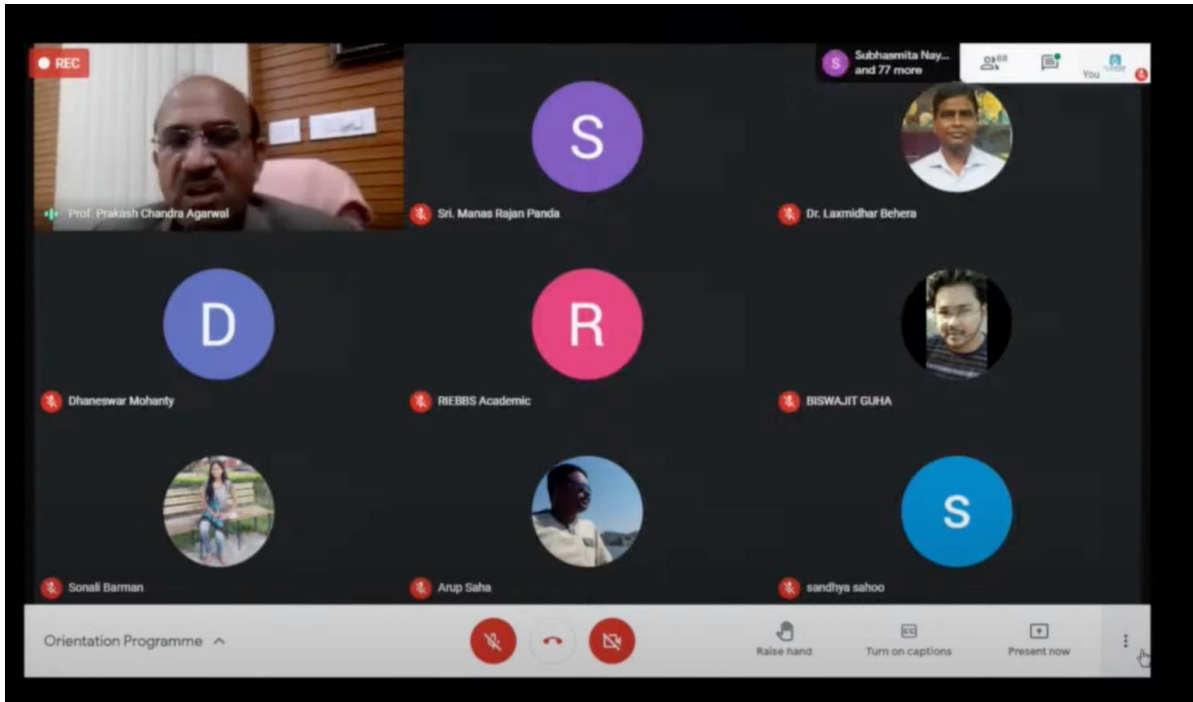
REC

S Subhasmita Nay... and 77 more

88

You

Prof. Prakash Chandra Agarwal

S

Sri. Manas Rajan Panda

Dr. Laxmidhar Behera

D

Dhaneswar Mohanty

R

RIEBBS Academic

BISWAJIT GUHA

Sonali Barman

Arup Saha

S

sandhya sahoo

Orientation Programme

Raise hand

CC

Turn on captions

Present now